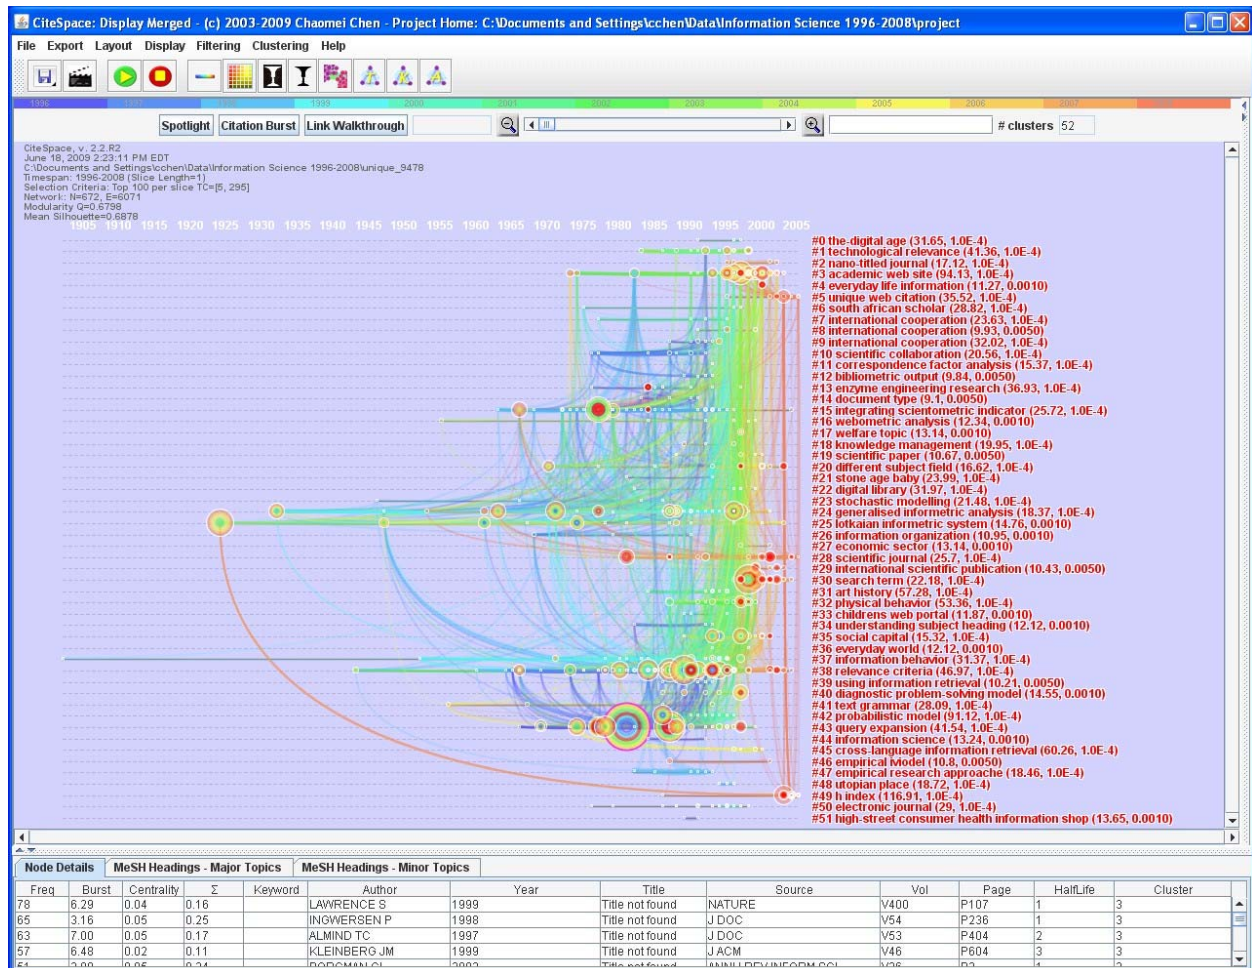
CiteSpace: Display Merged - (c) 2003-2009 Chaomei Chen - Project Home: C:\Documents and Settings\cchen\Data\Information Science 1996-2008\project

File Export Layout Display Filtering Clustering Help

1996 1997 1998 1999 2000 2001 2002 2003 2004 2005 2006 2007 2008

Spotlight Citation Burst Link Walkthrough

# clusters 52

CiteSpace, v. 2.2.R2
June 18, 2009 2:23:11 PM EDT
C:\Documents and Settings\cchen\Data\Information Science 1996-2008\unique_9478
Timespan: 1996-2008 (Slice Length=1)
Selection Criteria: Top 100 per slice TC=[5, 295]
Network: N=672, E=6071
Modularity Q=0.6798
Mean Silhouette=0.6878

1905 1910 1915 1920 1925 1930 1935 1940 1945 1950 1955 1960 1965 1970 1975 1980 1985 1990 1995 2000 2005

#0 the-digital age (31.65, 1.0E-4)
#1 technological relevance (41.36, 1.0E-4)
#2 nano-titled journal (17.12, 1.0E-4)
#3 academic web site (94.13, 1.0E-4)
#4 everyday life information (11.27, 0.0010)
#5 unique web citation (35.52, 1.0E-4)
#6 south african scholar (28.82, 1.0E-4)
#7 international cooperation (23.63, 1.0E-4)
#8 international cooperation (9.93, 0.0050)
#9 international cooperation (32.02, 1.0E-4)
#10 scientific collaboration (20.56, 1.0E-4)
#11 correspondence factor analysis (15.37, 1.0E-4)
#12 bibliometric output (9.84, 0.0050)
#13 enzyme engineering research (36.93, 1.0E-4)
#14 document type (9.1, 0.0050)
#15 integrating scientometric indicator (25.72, 1.0E-4)
#16 webometric analysis (12.34, 0.0010)
#17 welfare topic (13.14, 0.0010)
#18 knowledge management (19.95, 1.0E-4)
#19 scientific paper (10.67, 0.0050)
#20 different subject field (16.62, 1.0E-4)
#21 stone age baby (23.99, 1.0E-4)
#22 digital library (31.97, 1.0E-4)
#23 stochastic modelling (21.48, 1.0E-4)
#24 generalised informetric analysis (18.37, 1.0E-4)
#25 lotkaian informetric system (14.76, 0.0010)
#26 information organization (10.95, 0.0010)
#27 economic sector (13.14, 0.0010)
#28 scientific journal (25.7, 1.0E-4)
#29 international scientific publication (10.43, 0.0050)
#30 search term (22.18, 1.0E-4)
#31 art history (57.28, 1.0E-4)
#32 physical behavior (53.36, 1.0E-4)
#33 childrens web portal (11.87, 0.0010)
#34 understanding subject heading (12.12, 0.0010)
#35 social capital (15.32, 1.0E-4)
#36 everyday world (12.12, 0.0010)
#37 information behavior (31.37, 1.0E-4)
#38 relevance criteria (46.97, 1.0E-4)
#39 using information retrieval (10.21, 0.0050)
#40 diagnostic problem-solving model (14.55, 0.0010)
#41 text grammar (28.09, 1.0E-4)
#42 probabilistic model (91.12, 1.0E-4)
#43 query expansion (41.54, 1.0E-4)
#44 information science (13.24, 0.0010)
#45 cross-language information retrieval (60.26, 1.0E-4)
#46 empirical lviodel (10.8, 0.0050)
#47 empirical research approache (18.46, 1.0E-4)
#48 utopian place (18.72, 1.0E-4)
#49 h index (116.91, 1.0E-4)
#50 electronic journal (29, 1.0E-4)
#51 high-street consumer health information shop (13.65, 0.0010)

Node Details | MeSH Headings - Major Topics | MeSH Headings - Minor Topics

| Freq | Burst | Centrality | Σ | Keyword | Author | Year | Title | Source | Vol | Page | HalfLife | Cluster |
|---|---|---|---|---|---|---|---|---|---|---|---|---|
| 78 | 6.29 | 0.04 | 0.16 | | LAWRENCE S | 1999 | Title not found | NATURE | V400 | P107 | 1 | 3 |
| 65 | 3.16 | 0.05 | 0.25 | | INGWERSEN P | 1998 | Title not found | J DOC | V54 | P236 | 1 | 3 |
| 63 | 7.00 | 0.05 | 0.17 | | ALMIND TC | 1997 | Title not found | J DOC | V53 | P404 | 2 | 3 |
| 57 | 6.48 | 0.02 | 0.11 | | KLEINBERG JM | 1999 | Title not found | J ACM | V46 | P604 | 3 | 3 |
| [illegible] | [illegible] | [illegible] | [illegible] | | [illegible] | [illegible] | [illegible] | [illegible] | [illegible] | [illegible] | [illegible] | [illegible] |